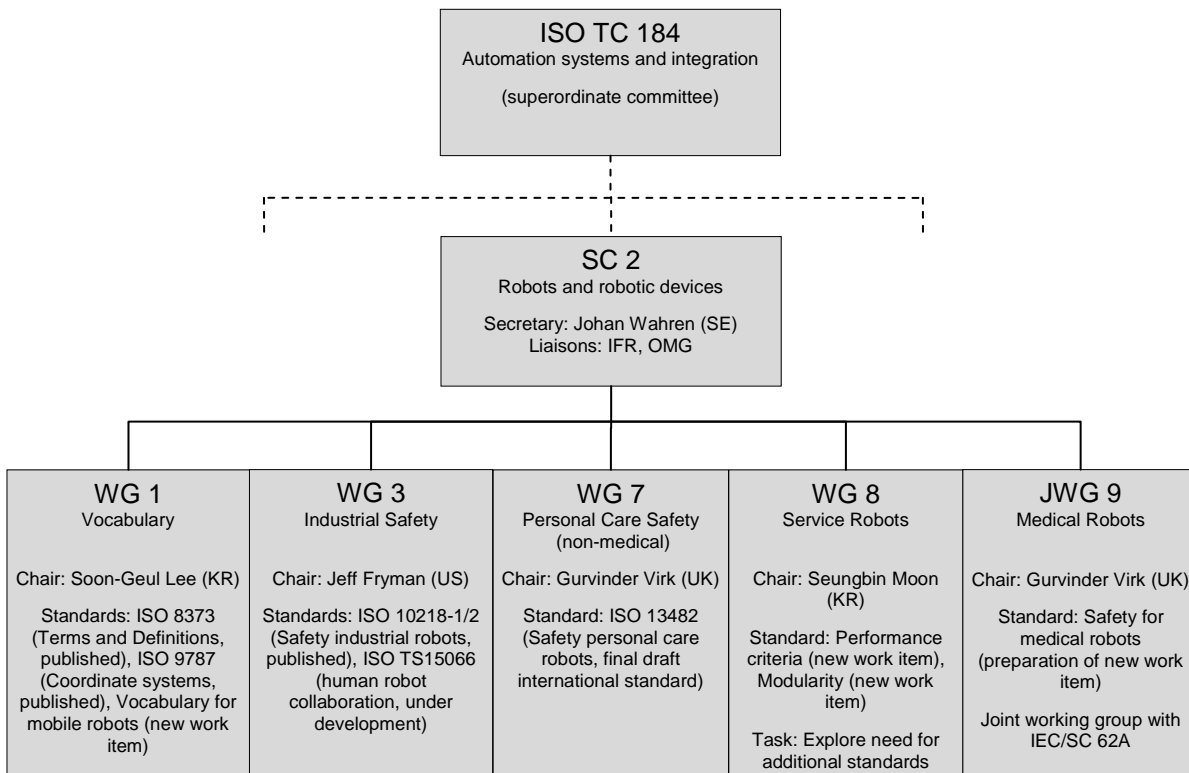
ISO TC 184
Automation systems and integration

(superordinate committee)

SC 2
Robots and robotic devices

Secretary: Johan Wahren (SE)
Liaisons: IFR, OMG

WG 1
Vocabulary

Chair: Soon-Geul Lee (KR)

Standards: ISO 8373 (Terms and Definitions, published), ISO 9787 (Coordinate systems, published), Vocabulary for mobile robots (new work item)

WG 3
Industrial Safety

Chair: Jeff Fryman (US)

Standards: ISO 10218-1/2 (Safety industrial robots, published), ISO TS15066 (human robot collaboration, under development)

WG 7
Personal Care Safety (non-medical)

Chair: Gurvinder Virk (UK)

Standard: ISO 13482 (Safety personal care robots, final draft international standard)

WG 8
Service Robots

Chair: Seungbin Moon (KR)

Standard: Performance criteria (new work item), Modularity (new work item)

Task: Explore need for additional standards

JWG 9
Medical Robots

Chair: Gurvinder Virk (UK)

Standard: Safety for medical robots (preparation of new work item)

Joint working group with IEC/SC 62A